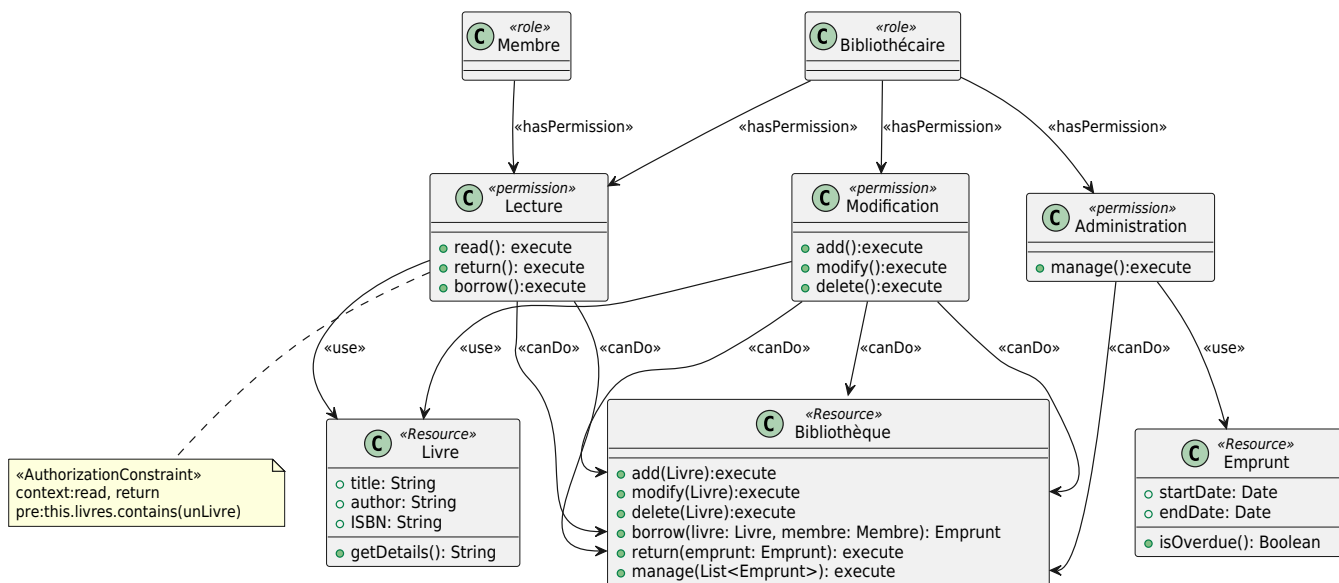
C «role» Membre

C «role» Bibliothécaire

«hasPermission»

«hasPermission»

«hasPermission»

«hasPermission»

C «permission» Lecture
read(): execute
return(): execute
borrow():execute

C «permission» Modification
add():execute
modify():execute
delete():execute

C «permission» Administration
manage():execute

«use»

«use»

«canDo»

«canDo»

«canDo»

«canDo»

«canDo»

«canDo»

«use»

C «Resource» Livre
title: String
author: String
ISBN: String
getDetails(): String

C «Resource» Bibliothèque
add(Livre):execute
modify(Livre):execute
delete(Livre):execute
borrow(livre: Livre, membre: Membre): Emprunt
return(emprunt: Emprunt): execute
manage(List<Emprunt>): execute

C «Resource» Emprunt
startDate: Date
endDate: Date
isOverdue(): Boolean

«AuthorizationConstraint»
context:read, return
pre:this.livres.contains(unLivre)